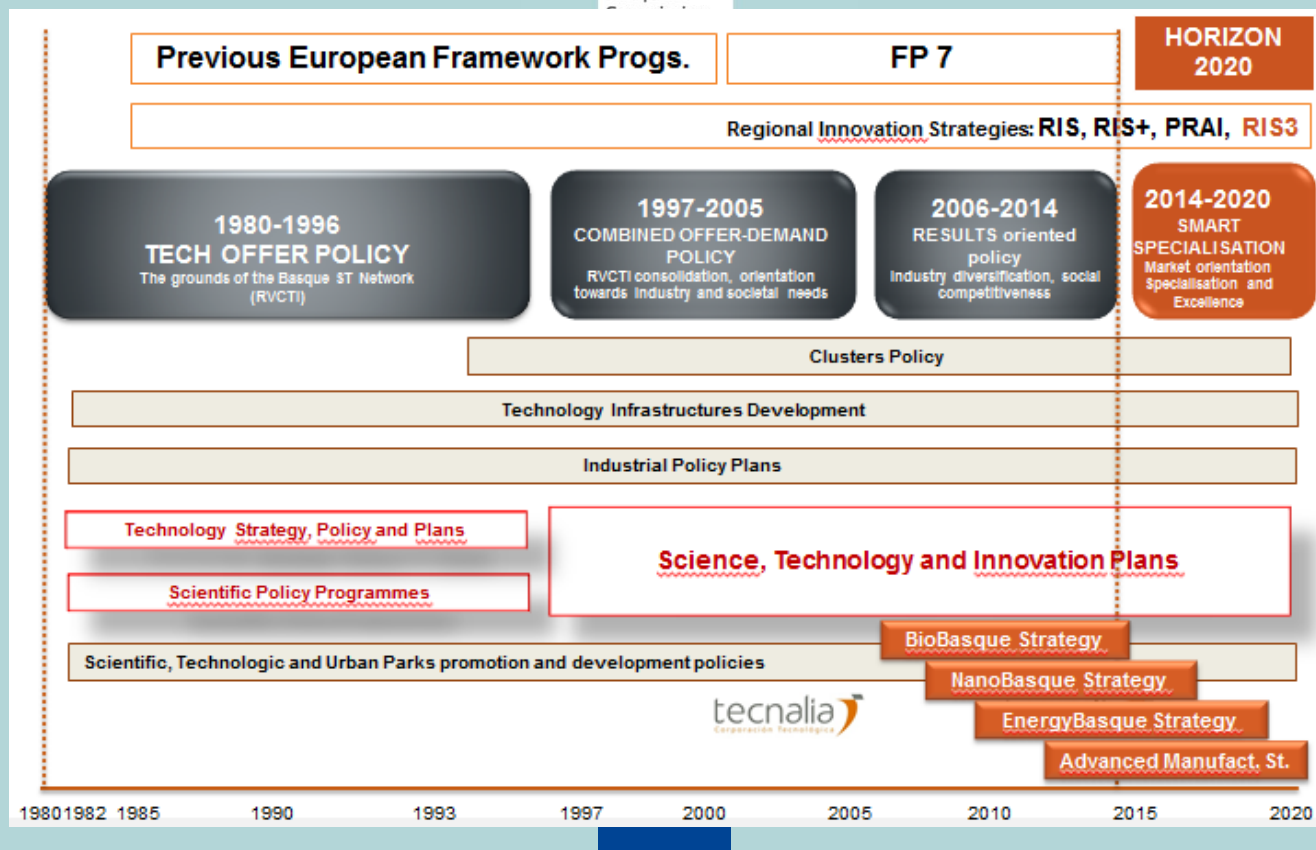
Previous European Framework Progs.

FP 7

HORIZON 2020

Regional Innovation Strategies: RIS, RIS+, PRAI, RIS3

1980-1996
TECH OFFER POLICY
The grounds of the Basque ST Network (RVCTI)

1997-2005
COMBINED OFFER-DEMAND POLICY
RVCTI consolidation, orientation towards industry and societal needs

2006-2014
RESULTS oriented policy
Industry diversification, social competitiveness

2014-2020
SMART SPECIALISATION
Market orientation Specialisation and Excellence

Clusters Policy

Technology Infrastructures Development

Industrial Policy Plans

Technology Strategy, Policy and Plans

Scientific Policy Programmes

Science, Technology and Innovation Plans

BioBasque Strategy

Scientific, Technologic and Urban Parks promotion and development policies

NanoBasque Strategy

tecnalia
Corporación Tecnológica

EnergyBasque Strategy

Advanced Manufact. St.

1980 1982 1985 1990 1993 1997 2000 2005 2010 2015 2020